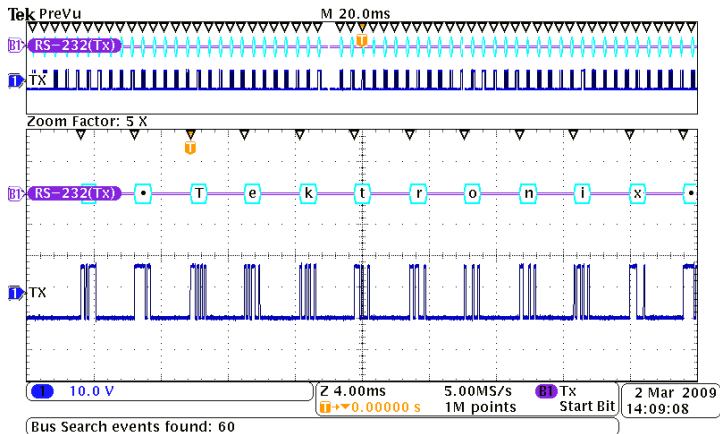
Tek PreVu

M 20.0ms

B1 RS-232(Tx)

T

1 TX

Zoom Factor: 5 X

T

B1 RS-232(Tx) • T e k t r o n i x •

1 TX

1 10.0 V

Z 4.00ms
T→▼0.00000 s

5.00MS/s
1M points

B1 Tx
Start Bit

2 Mar 2009
14:09:08

Bus Search events found: 60